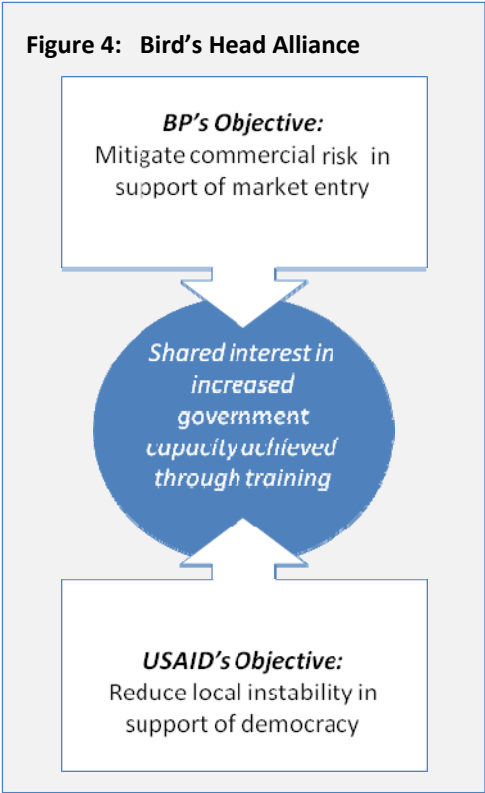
Figure 4: Bird's Head Alliance

BP's Objective:
Mitigate commercial risk in support of market entry

Shared interest in increased government capacity achieved through training

USAID's Objective:
Reduce local instability in support of democracy